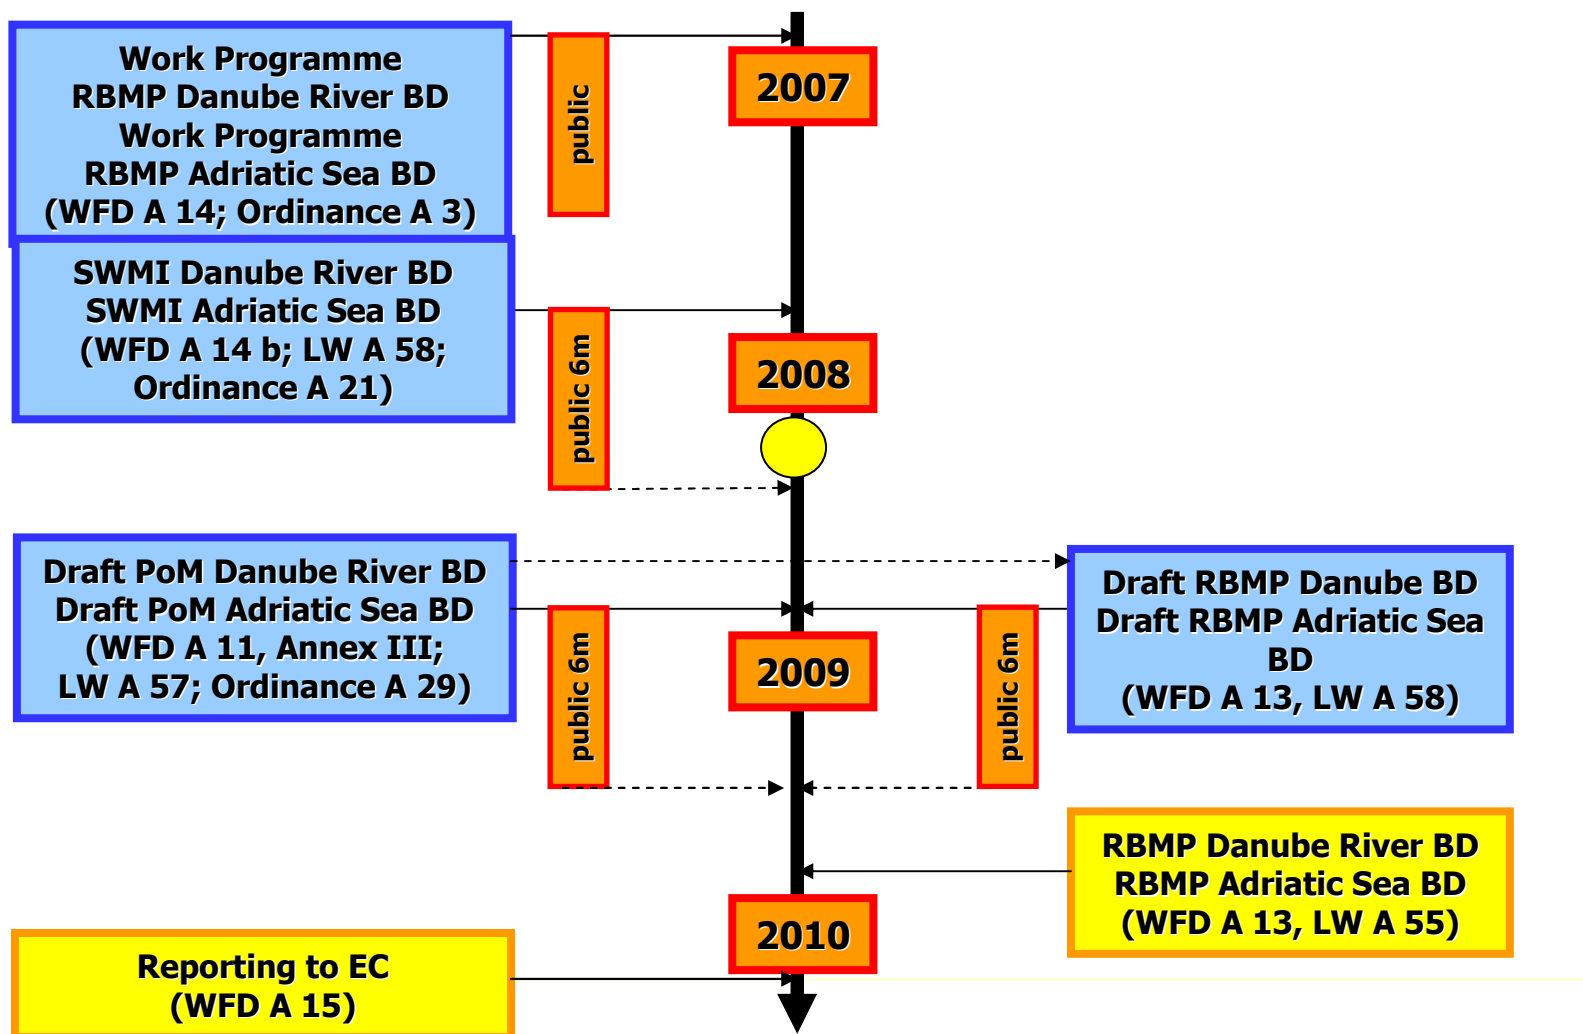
Work Programme
RBMP Danube River BD
Work Programme
RBMP Adriatic Sea BD
(WFD A 14; Ordinance A 3)

public

2007

SWMI Danube River BD
SWMI Adriatic Sea BD
(WFD A 14 b; LW A 58;
Ordinance A 21)

public 6m

2008

Draft PoM Danube River BD
Draft PoM Adriatic Sea BD
(WFD A 11, Annex III;
LW A 57; Ordinance A 29)

public 6m

2009

public 6m

Draft RBMP Danube BD
Draft RBMP Adriatic Sea BD
(WFD A 13, LW A 58)

RBMP Danube River BD
RBMP Adriatic Sea BD
(WFD A 13, LW A 55)

2010

Reporting to EC
(WFD A 15)